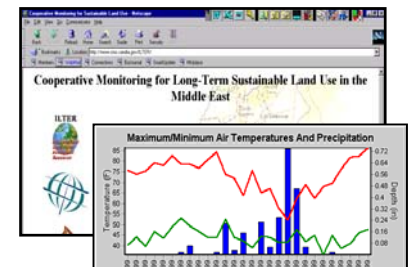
Cooperative Monitoring for Sustainable Land Use - Netscape

Cooperative Monitoring for Long-Term Sustainable Land Use in the Middle East

ILTER

Maximum/Minimum Air Temperatures And Precipitation

Temperature (F)

85
80
75
70
65
60
55
50
45
40

Depth (in)

0.72
0.64
0.56
0.48
0.40
0.32
0.24
0.16
0.08